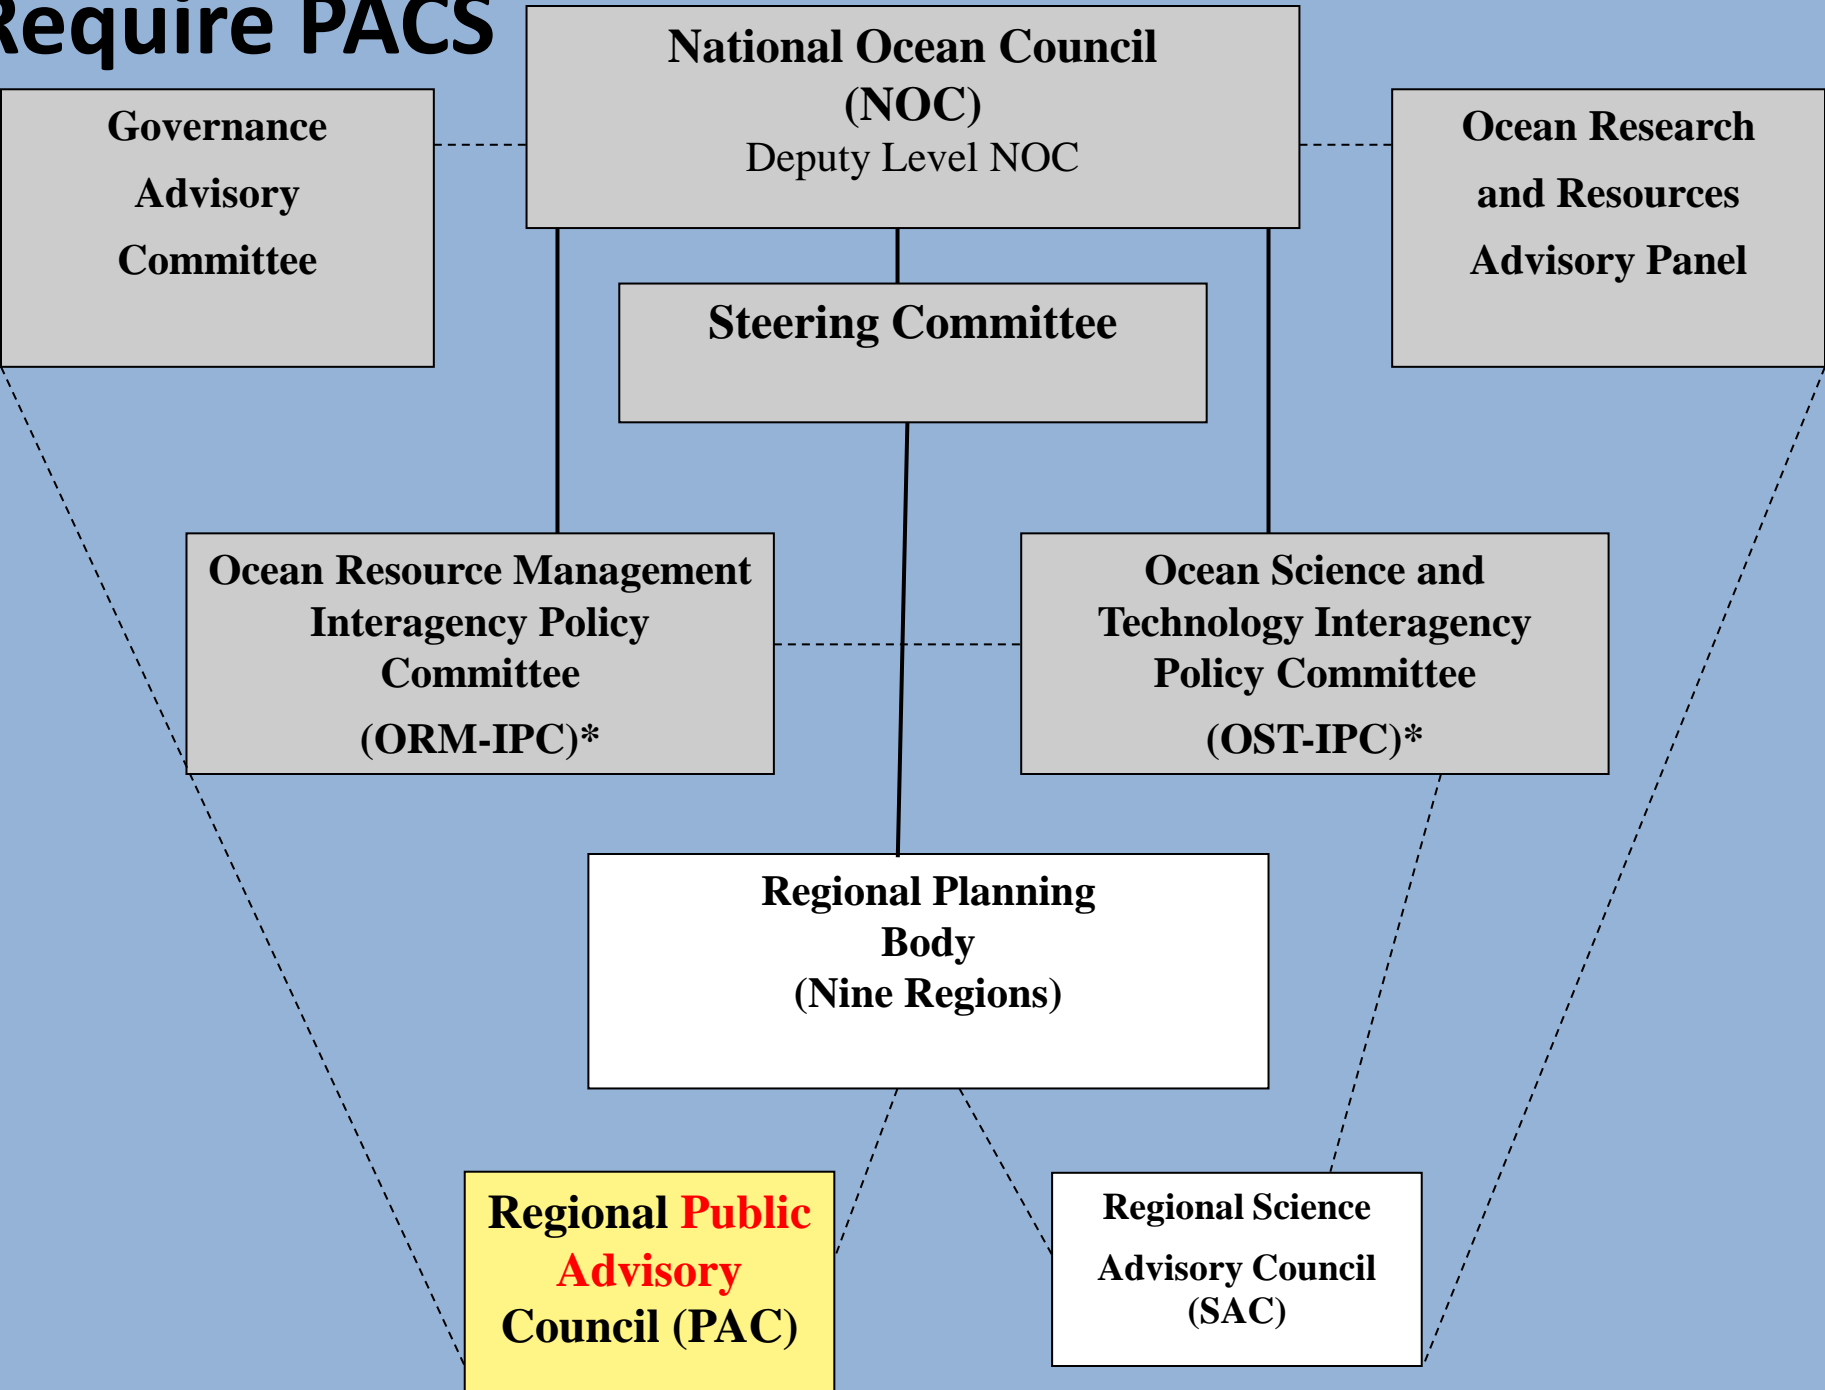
Require PACS

National Ocean Council (NOC)
Deputy Level NOC

Governance Advisory Committee

Ocean Research and Resources Advisory Panel

Steering Committee

Ocean Resource Management Interagency Policy Committee (ORM-IPC)*

Ocean Science and Technology Interagency Policy Committee (OST-IPC)*

Regional Planning Body (Nine Regions)

Regional Public Advisory Council (PAC)

Regional Science Advisory Council (SAC)